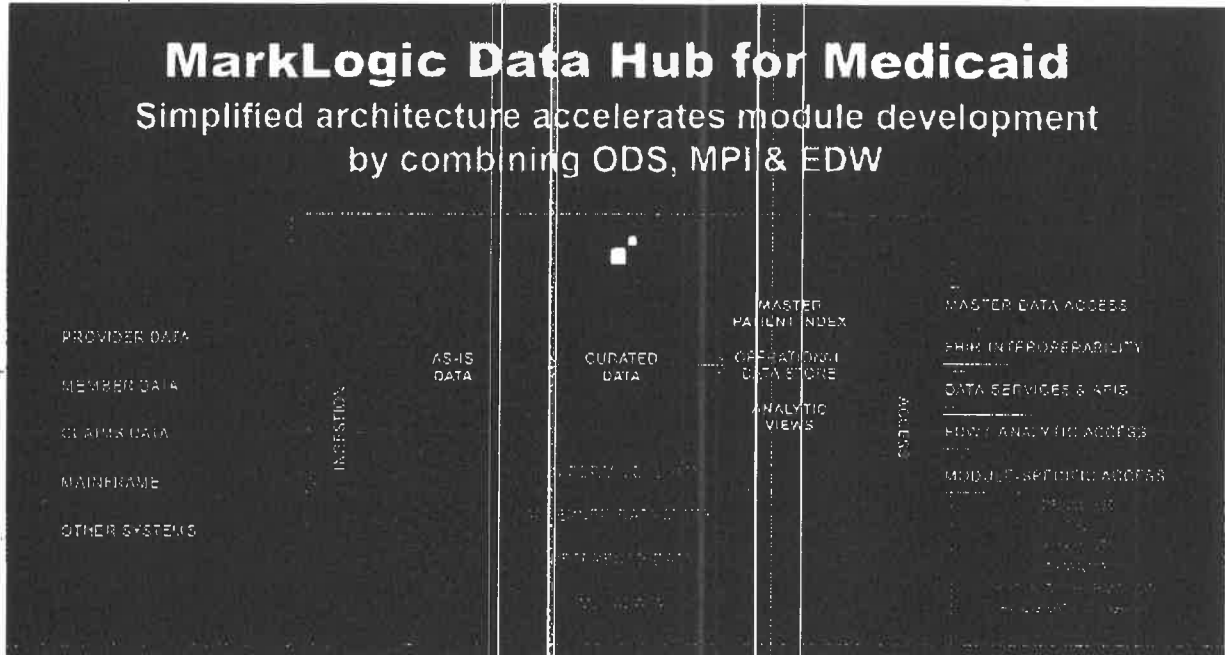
MarkLogic Data Hub for Medicaid

Simplified architecture accelerates module development by combining ODS, MPI & EDW

PROVIDER DATA

MEMBER DATA

CLAIMS DATA

MAINFRAME

OTHER SYSTEMS

INGESTION

AS-IS DATA

CURATED DATA

MASTER PATIENT INDEX

OPERATIONAL DATA STORE

ANALYTIC VIEWS

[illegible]

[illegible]

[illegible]

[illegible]

ACCESS

MASTER DATA ACCESS

FHIR INTEROPERABILITY

DATA SERVICES & APIS

EDW / ANALYTIC ACCESS

MODULE-SPECIFIC ACCESS

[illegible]